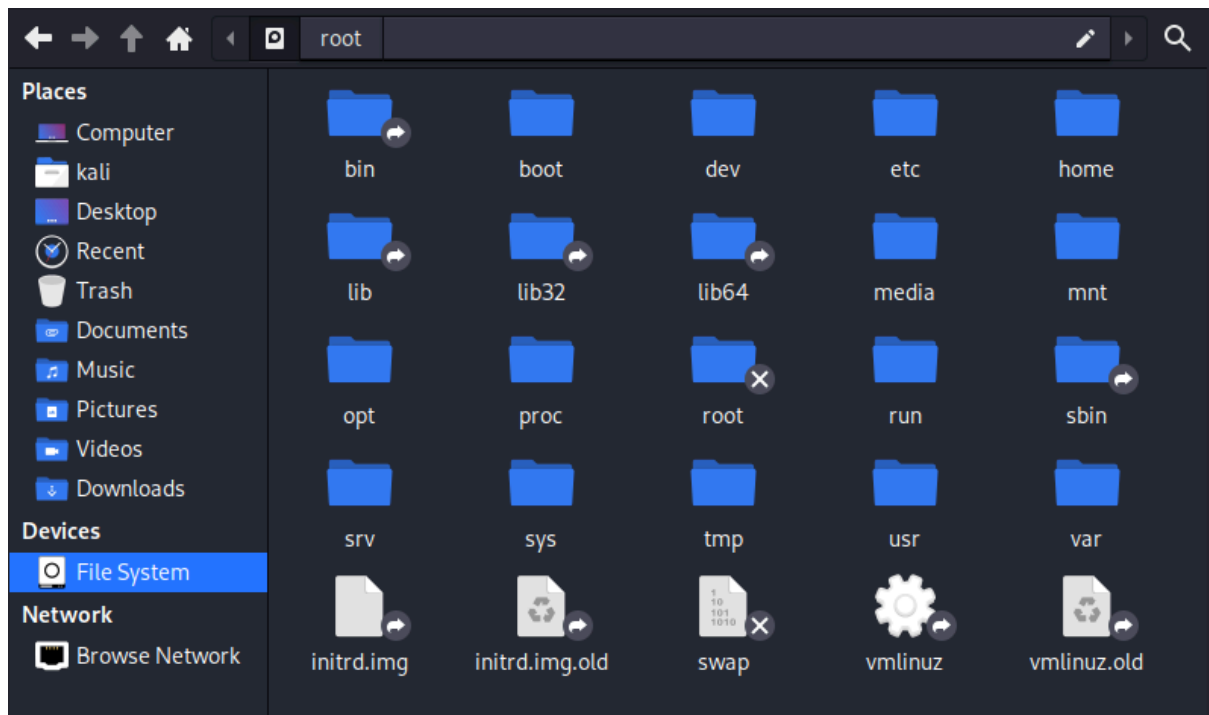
root

Places
Computer
kali
Desktop
Recent
Trash
Documents
Music
Pictures
Videos
Downloads
Devices
File System
Network
Browse Network

| bin | boot | dev | etc | home |
|---|---|---|---|---|
| lib | lib32 | lib64 | media | mnt |
| opt | proc | root | run | sbin |
| srv | sys | tmp | usr | var |
| initrd.img | initrd.img.old | swap | vmlinuz | vmlinuz.old |